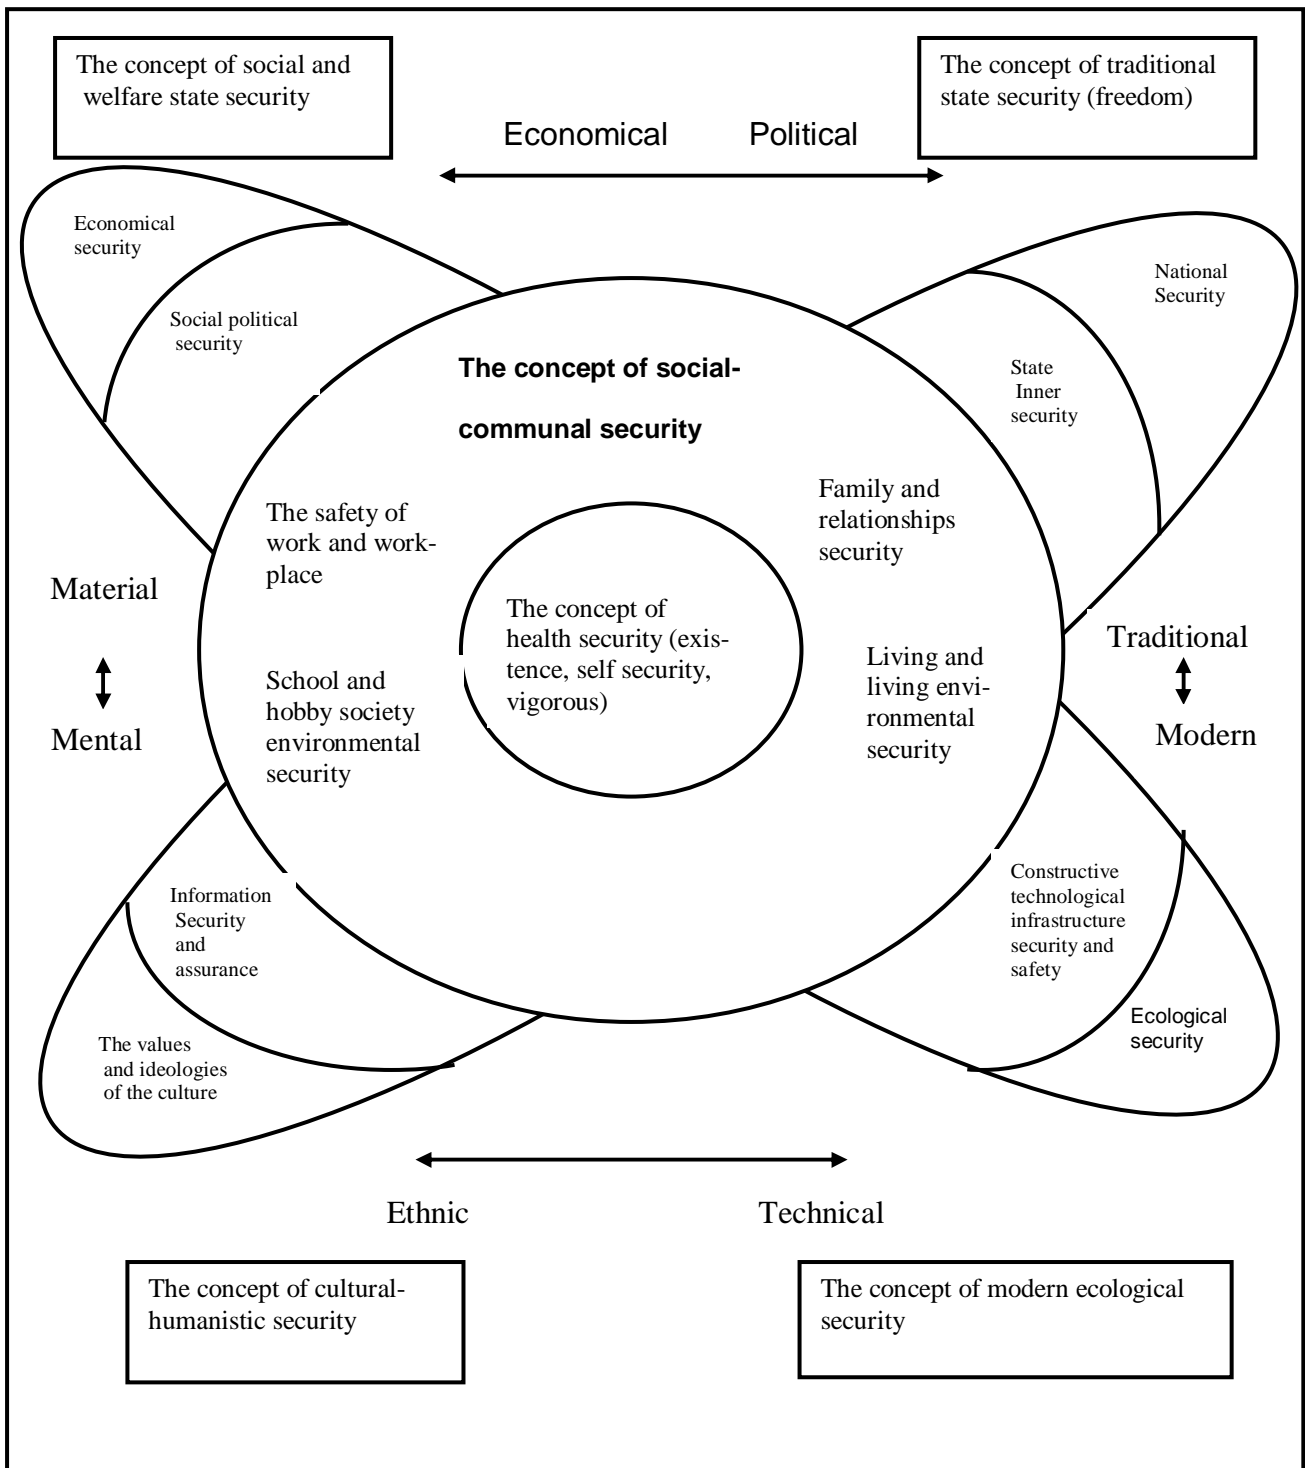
The concept of social and welfare state security

The concept of traditional state security (freedom)

Economical Political

Economical security

Social political security

National Security

State Inner security

The concept of social-communal security

The safety of work and workplace

Family and relationships security

Material

Mental

The concept of health security (existence, self security, vigorous)

Traditional

Modern

School and hobby society environmental security

Living and living environmental security

Information Security and assurance

Constructive technological infrastructure security and safety

The values and ideologies of the culture

Ecological security

Ethnic Technical

The concept of cultural-humanistic security

The concept of modern ecological security